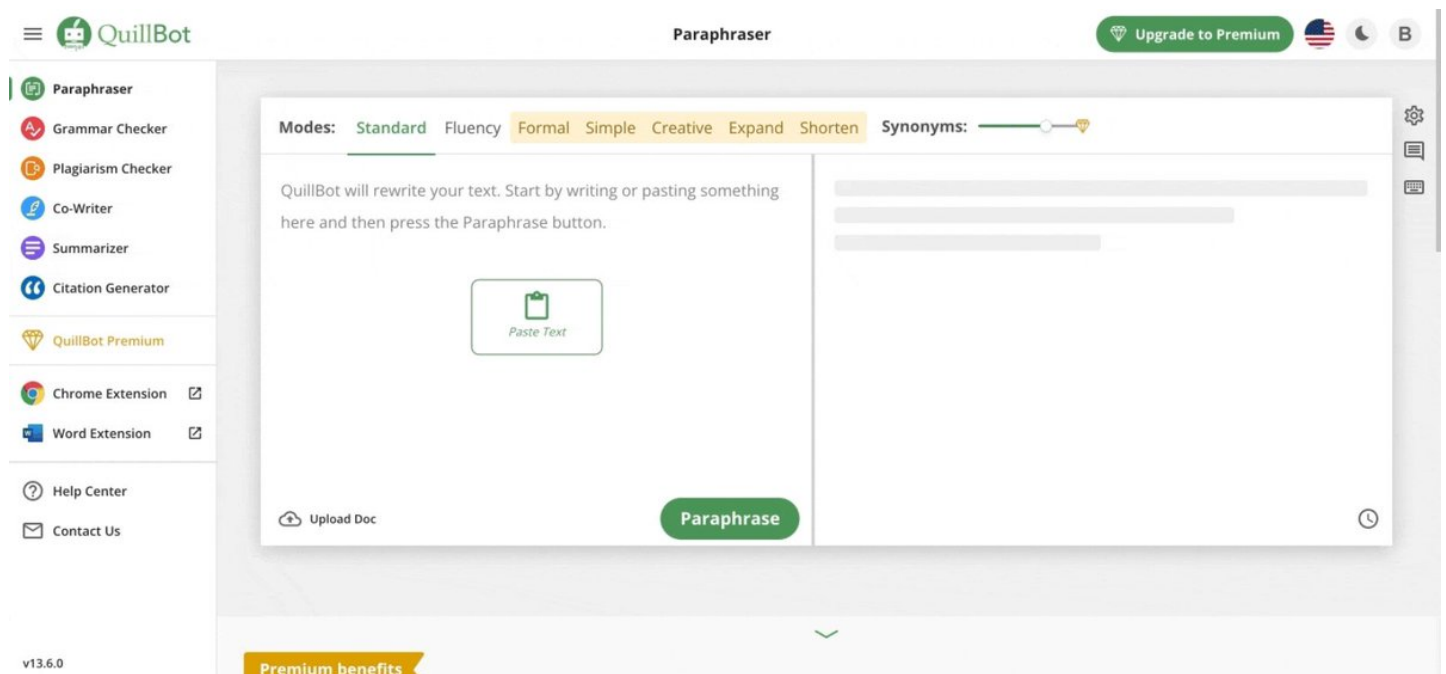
QuillBot

Paraphraser

Upgrade to Premium

B

Paraphraser

Grammar Checker

Plagiarism Checker

Co-Writer

Summarizer

Citation Generator

QuillBot Premium

Chrome Extension

Word Extension

Help Center

Contact Us

v13.6.0

Modes: Standard Fluency Formal Simple Creative Expand Shorten Synonyms:

QuillBot will rewrite your text. Start by writing or pasting something here and then press the Paraphrase button.

Paste Text

Upload Doc

Paraphrase

Premium benefits